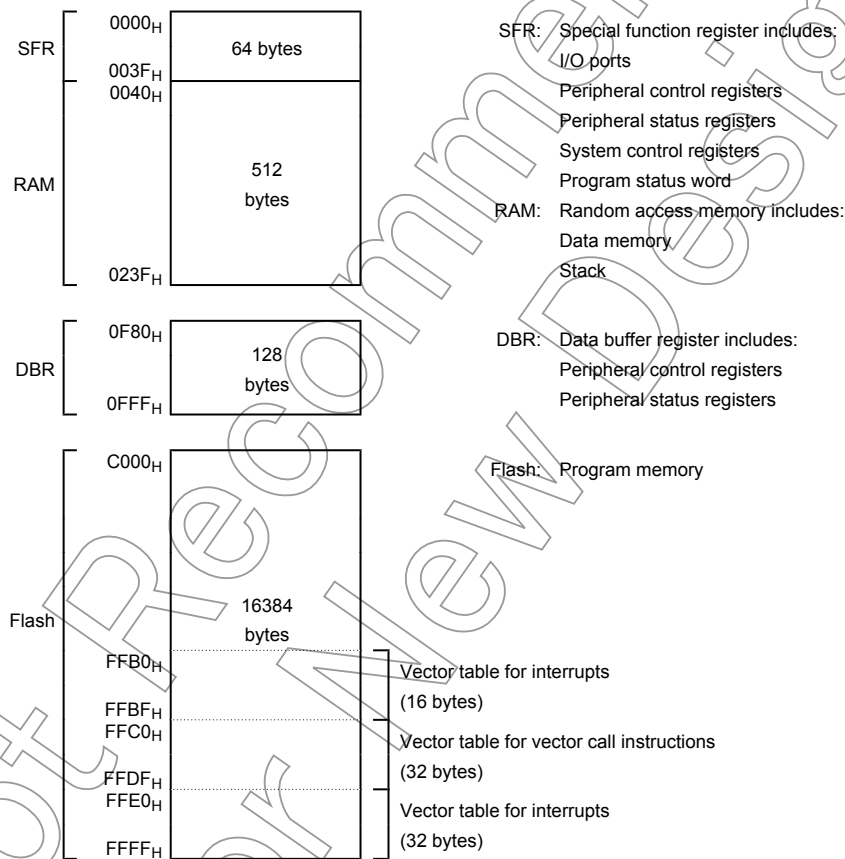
SFR
$0000_H$
64 bytes
$003F_H$
$0040_H$
RAM
512 bytes
$023F_H$

DBR
$0F80_H$
128 bytes
$0FFF_H$

Flash
$C000_H$
16384 bytes
$FFB0_H$
$FFBF_H$
$FFC0_H$
$FFDF_H$
$FFE0_H$
$FFFF_H$

SFR: Special function register includes:
I/O ports
Peripheral control registers
Peripheral status registers
System control registers
Program status word
RAM: Random access memory includes:
Data memory
Stack

DBR: Data buffer register includes:
Peripheral control registers
Peripheral status registers

Flash: Program memory

Vector table for interrupts
(16 bytes)
Vector table for vector call instructions
(32 bytes)
Vector table for interrupts
(32 bytes)

Not Recommended for New Design